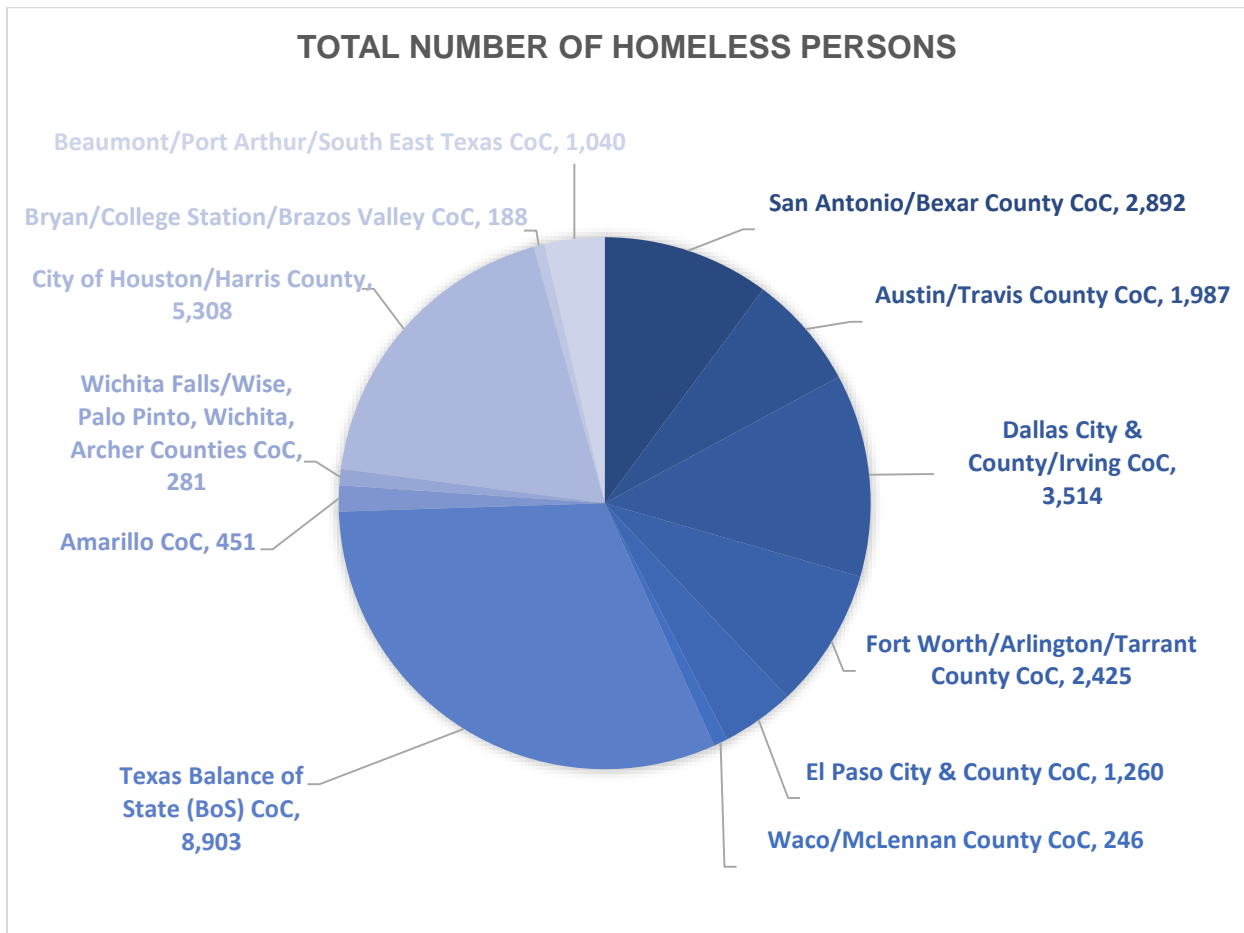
TOTAL NUMBER OF HOMELESS PERSONS

Beaumont/Port Arthur/South East Texas CoC, 1,040

Bryan/College Station/Brazos Valley CoC, 188

City of Houston/Harris County, 5,308

Wichita Falls/Wise, Palo Pinto, Wichita, Archer Counties CoC, 281

Amarillo CoC, 451

Texas Balance of State (BoS) CoC, 8,903

San Antonio/Bexar County CoC, 2,892

Austin/Travis County CoC, 1,987

Dallas City & County/Irving CoC, 3,514

Fort Worth/Arlington/Tarrant County CoC, 2,425

El Paso City & County CoC, 1,260

Waco/McLennan County CoC, 246